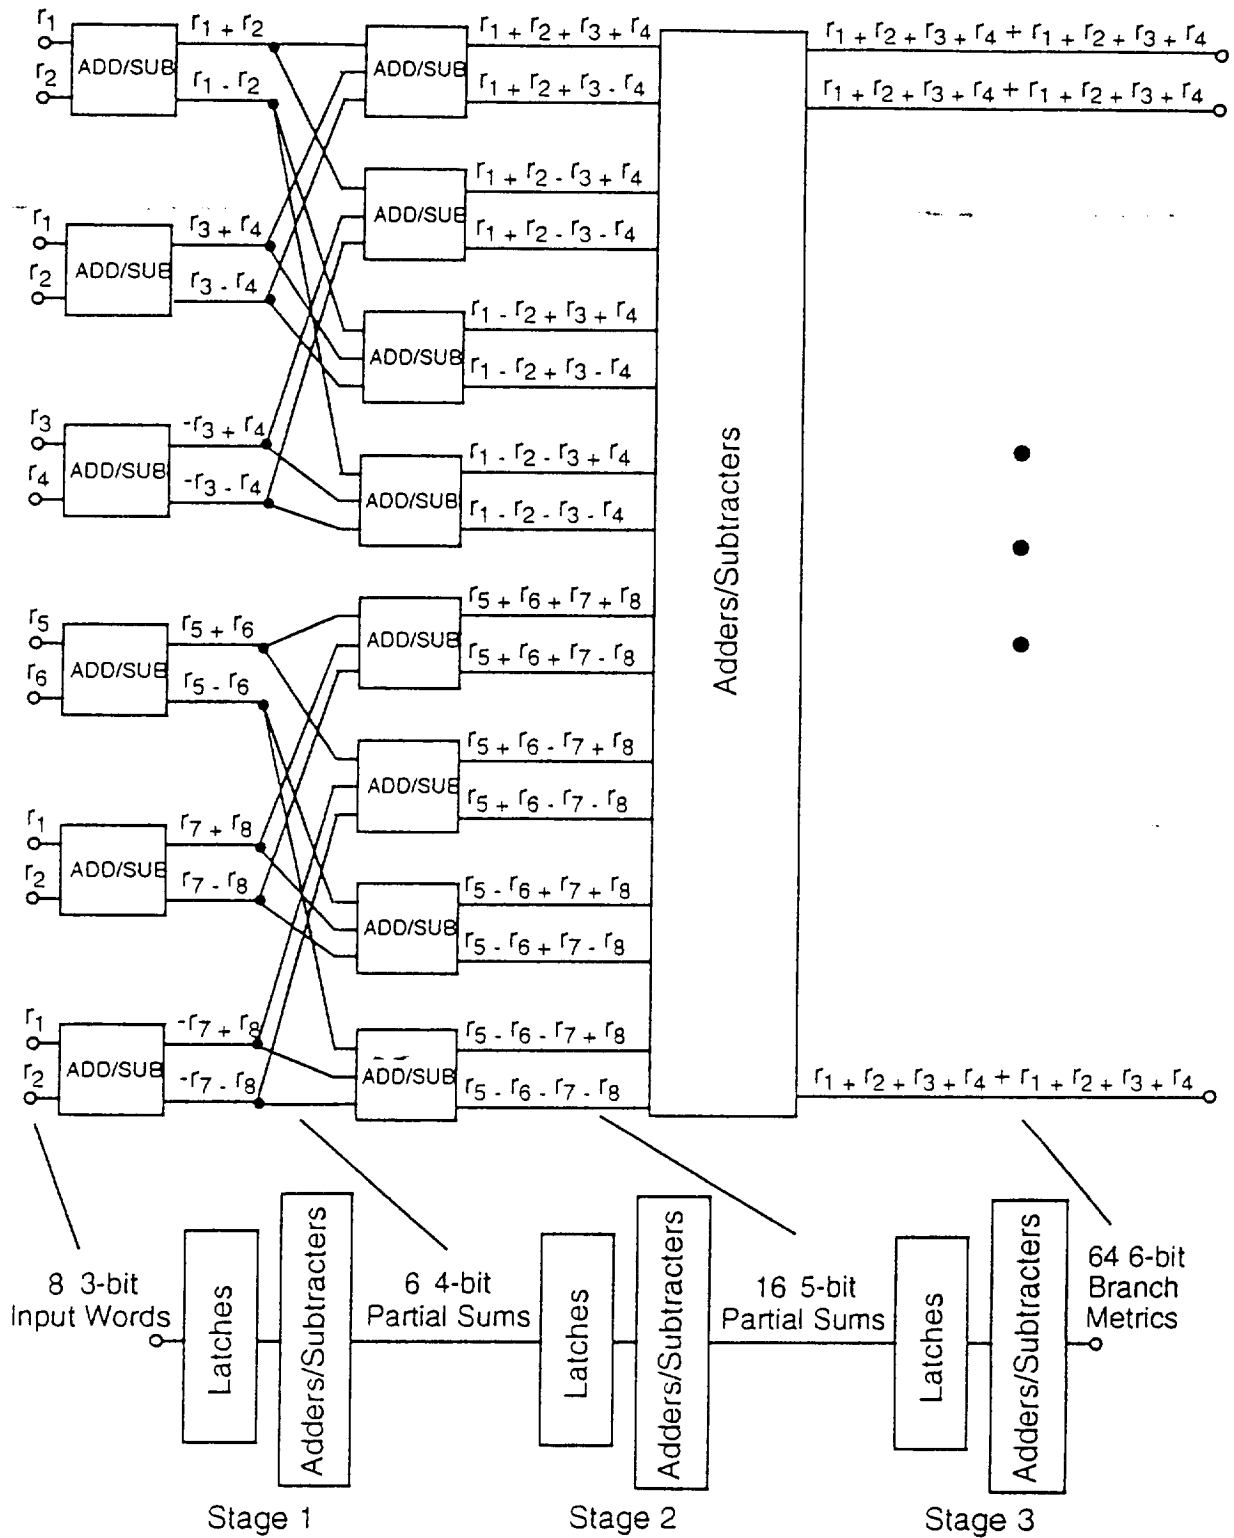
$r_1$
$r_2$
ADD/SUB
$r_1 + r_2$
$r_1 - r_2$

$r_1$
$r_2$
ADD/SUB
$r_3 + r_4$
$r_3 - r_4$

$r_3$
$r_4$
ADD/SUB
$-r_3 + r_4$
$-r_3 - r_4$

$r_5$
$r_6$
ADD/SUB
$r_5 + r_6$
$r_5 - r_6$

$r_1$
$r_2$
ADD/SUB
$r_7 + r_8$
$r_7 - r_8$

$r_1$
$r_2$
ADD/SUB
$-r_7 + r_8$
$-r_7 - r_8$

ADD/SUB
$r_1 + r_2 + r_3 + r_4$
$r_1 + r_2 + r_3 - r_4$

ADD/SUB
$r_1 + r_2 - r_3 + r_4$
$r_1 + r_2 - r_3 - r_4$

ADD/SUB
$r_1 - r_2 + r_3 + r_4$
$r_1 - r_2 + r_3 - r_4$

ADD/SUB
$r_1 - r_2 - r_3 + r_4$
$r_1 - r_2 - r_3 - r_4$

ADD/SUB
$r_5 + r_6 + r_7 + r_8$
$r_5 + r_6 + r_7 - r_8$

ADD/SUB
$r_5 + r_6 - r_7 + r_8$
$r_5 + r_6 - r_7 - r_8$

ADD/SUB
$r_5 - r_6 + r_7 + r_8$
$r_5 - r_6 + r_7 - r_8$

ADD/SUB
$r_5 - r_6 - r_7 + r_8$
$r_5 - r_6 - r_7 - r_8$

Adders/Subtracters

$r_1 + r_2 + r_3 + r_4 + r_1 + r_2 + r_3 + r_4$
$r_1 + r_2 + r_3 + r_4 + r_1 + r_2 + r_3 + r_4$
$r_1 + r_2 + r_3 + r_4 + r_1 + r_2 + r_3 + r_4$

8 3-bit Input Words
Latches
Adders/Subtracters
6 4-bit Partial Sums
Latches
Adders/Subtracters
16 5-bit Partial Sums
Latches
Adders/Subtracters
64 6-bit Branch Metrics

Stage 1
Stage 2
Stage 3